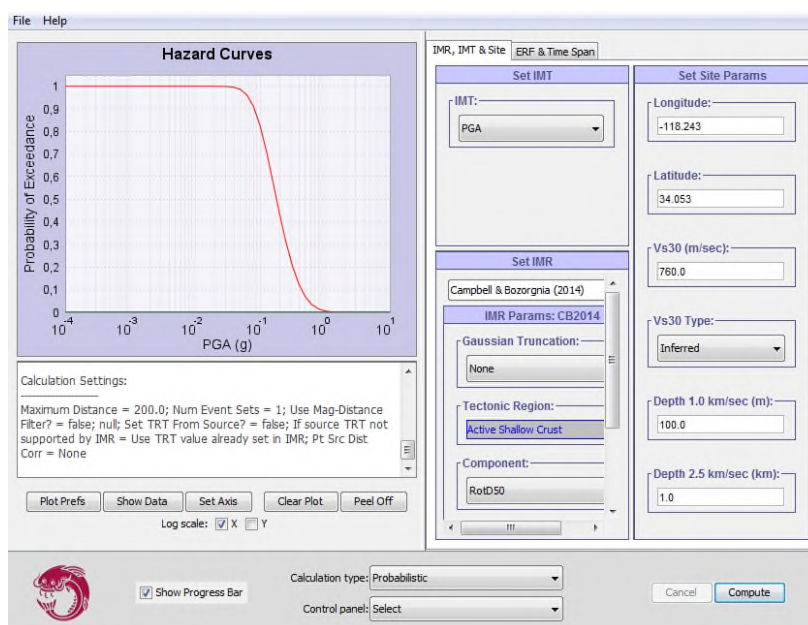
File Help

Hazard Curves

Probability of Exceedance

1
0,9
0,8
0,7
0,6
0,5
0,4
0,3
0,2
0,1
0

$10^{-4}$ $10^{-3}$ $10^{-2}$ $10^{-1}$ $10^{0}$ $10^{1}$

PGA (g)

Calculation Settings:

Maximum Distance = 200.0; Num Event Sets = 1; Use Mag-Distance Filter? = false; null; Set TRT From Source? = false; If source TRT not supported by IMR = Use TRT value already set in IMR; Pt Src Dist Corr = None

Plot Prefs | Show Data | Set Axis | Clear Plot | Peel Off

Log scale: X Y

IMR, IMT & Site | ERF & Time Span

Set IMT

IMT:
PGA

Set IMR

Campbell & Bozorgnia (2014)

IMR Params: CB2014

Gaussian Truncation:
None

Tectonic Region:
Active Shallow Crust

Component:
RotD50

Set Site Params

Longitude:
-118.243

Latitude:
34.053

Vs30 (m/sec):
760.0

Vs30 Type:
Inferred

Depth 1.0 km/sec (m):
100.0

Depth 2.5 km/sec (km):
1.0

Show Progress Bar

Calculation type: Probabilistic

Control panel: Select

Cancel | Compute